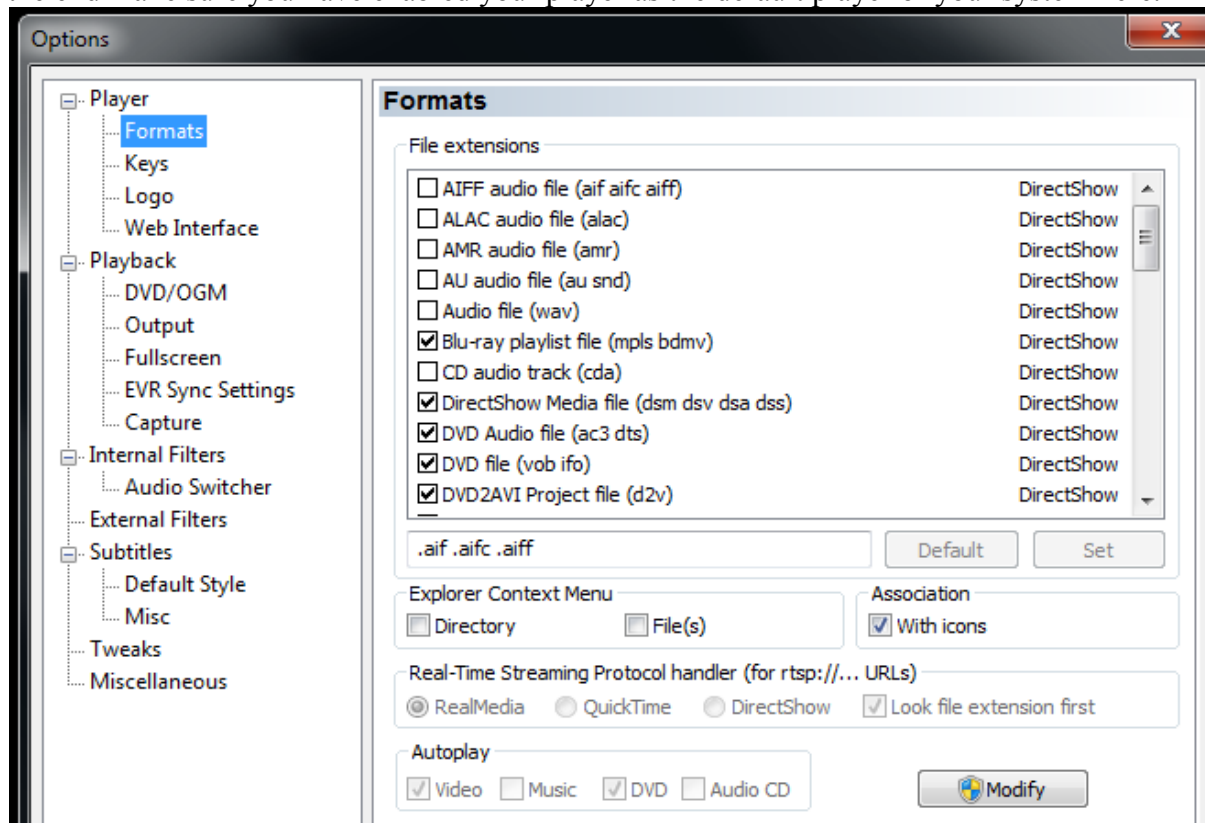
Options

Player
Formats
Keys
Logo
Web Interface
Playback
DVD/OGM
Output
Fullscreen
EVR Sync Settings
Capture
Internal Filters
Audio Switcher
External Filters
Subtitles
Default Style
Misc
Tweaks
Miscellaneous

Formats

File extensions

| | |
|---|---|
| ☐ AIFF audio file (aif aifc aiff) | DirectShow |
| ☐ ALAC audio file (alac) | DirectShow |
| ☐ AMR audio file (amr) | DirectShow |
| ☐ AU audio file (au snd) | DirectShow |
| ☐ Audio file (wav) | DirectShow |
| ☑ Blu-ray playlist file (mpls bdmv) | DirectShow |
| ☐ CD audio track (cda) | DirectShow |
| ☑ DirectShow Media file (dsm dsv dsa dss) | DirectShow |
| ☑ DVD Audio file (ac3 dts) | DirectShow |
| ☑ DVD file (vob ifo) | DirectShow |
| ☑ DVD2AVI Project file (d2v) | DirectShow |

.aif .aifc .aiff

Default Set

Explorer Context Menu
Directory File(s)

Association
With icons

Real-Time Streaming Protocol handler (for rtsp://... URLs)
RealMedia QuickTime DirectShow Look file extension first

Autoplay
Video Music DVD Audio CD

Modify